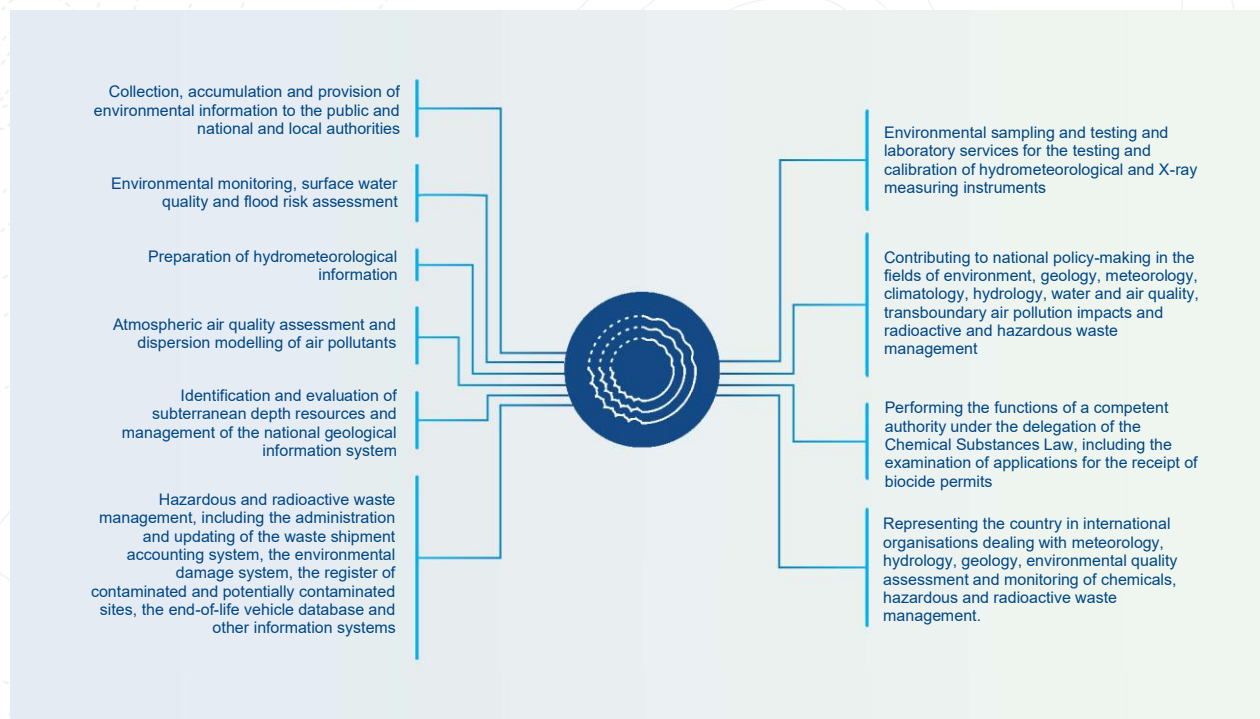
Collection, accumulation and provision of environmental information to the public and national and local authorities

Environmental monitoring, surface water quality and flood risk assessment

Preparation of hydrometeorological information

Atmospheric air quality assessment and dispersion modelling of air pollutants

Identification and evaluation of subterranean depth resources and management of the national geological information system

Hazardous and radioactive waste management, including the administration and updating of the waste shipment accounting system, the environmental damage system, the register of contaminated and potentially contaminated sites, the end-of-life vehicle database and other information systems

Environmental sampling and testing and laboratory services for the testing and calibration of hydrometeorological and X-ray measuring instruments

Contributing to national policy-making in the fields of environment, geology, meteorology, climatology, hydrology, water and air quality, transboundary air pollution impacts and radioactive and hazardous waste management

Performing the functions of a competent authority under the delegation of the Chemical Substances Law, including the examination of applications for the receipt of biocide permits

Representing the country in international organisations dealing with meteorology, hydrology, geology, environmental quality assessment and monitoring of chemicals, hazardous and radioactive waste management.